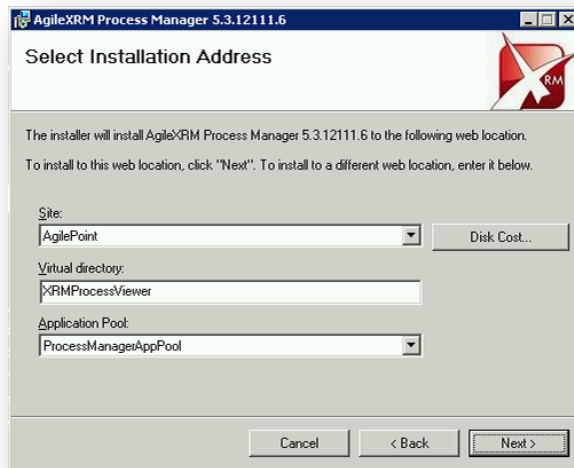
AgileXRM Process Manager 5.3.12111.6

Select Installation Address

XRM

The installer will install AgileXRM Process Manager 5.3.12111.6 to the following web location.

To install to this web location, click "Next". To install to a different web location, enter it below.

Site:

AgilePoint

Disk Cost...

Virtual directory:

XRMProcessViewer

Application Pool:

ProcessManagerAppPool

Cancel

< Back

Next >